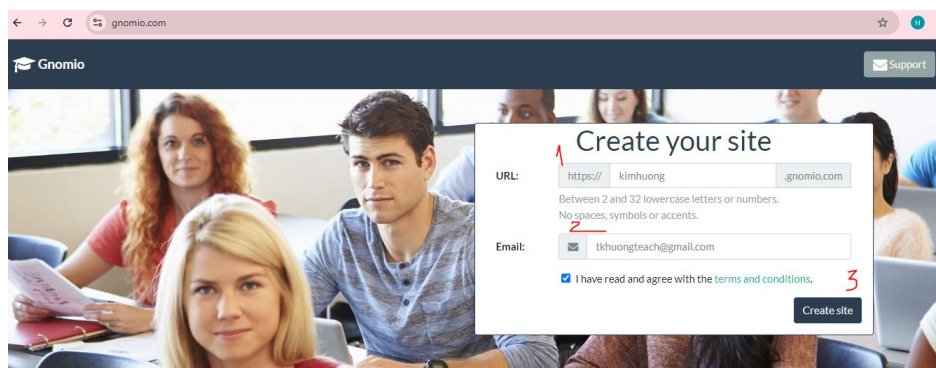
gnomio.com

H

Gnomio

Support

Create your site

1

URL: https:// kimhuong .gnomio.com

Between 2 and 32 lowercase letters or numbers.
No spaces, symbols or accents.

2

Email: tkhuongteach@gmail.com

I have read and agree with the terms and conditions.

3

Create site